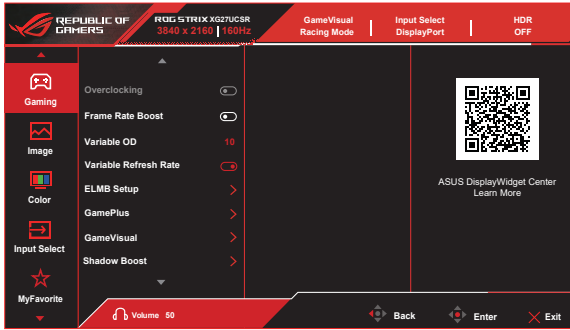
REPUBLIC OF GAMERS

ROG STRIX XG27UCSR
3840 x 2160 | 160Hz

GameVisual
Racing Mode

Input Select
DisplayPort

HDR
OFF

Gaming

Image

Color

Input Select

MyFavorite

Overclocking

Frame Rate Boost

Variable OD 10

Variable Refresh Rate

ELMB Setup

GamePlus

GameVisual

Shadow Boost

ASUS DisplayWidget Center
Learn More

Volume 50

Back

Enter

Exit